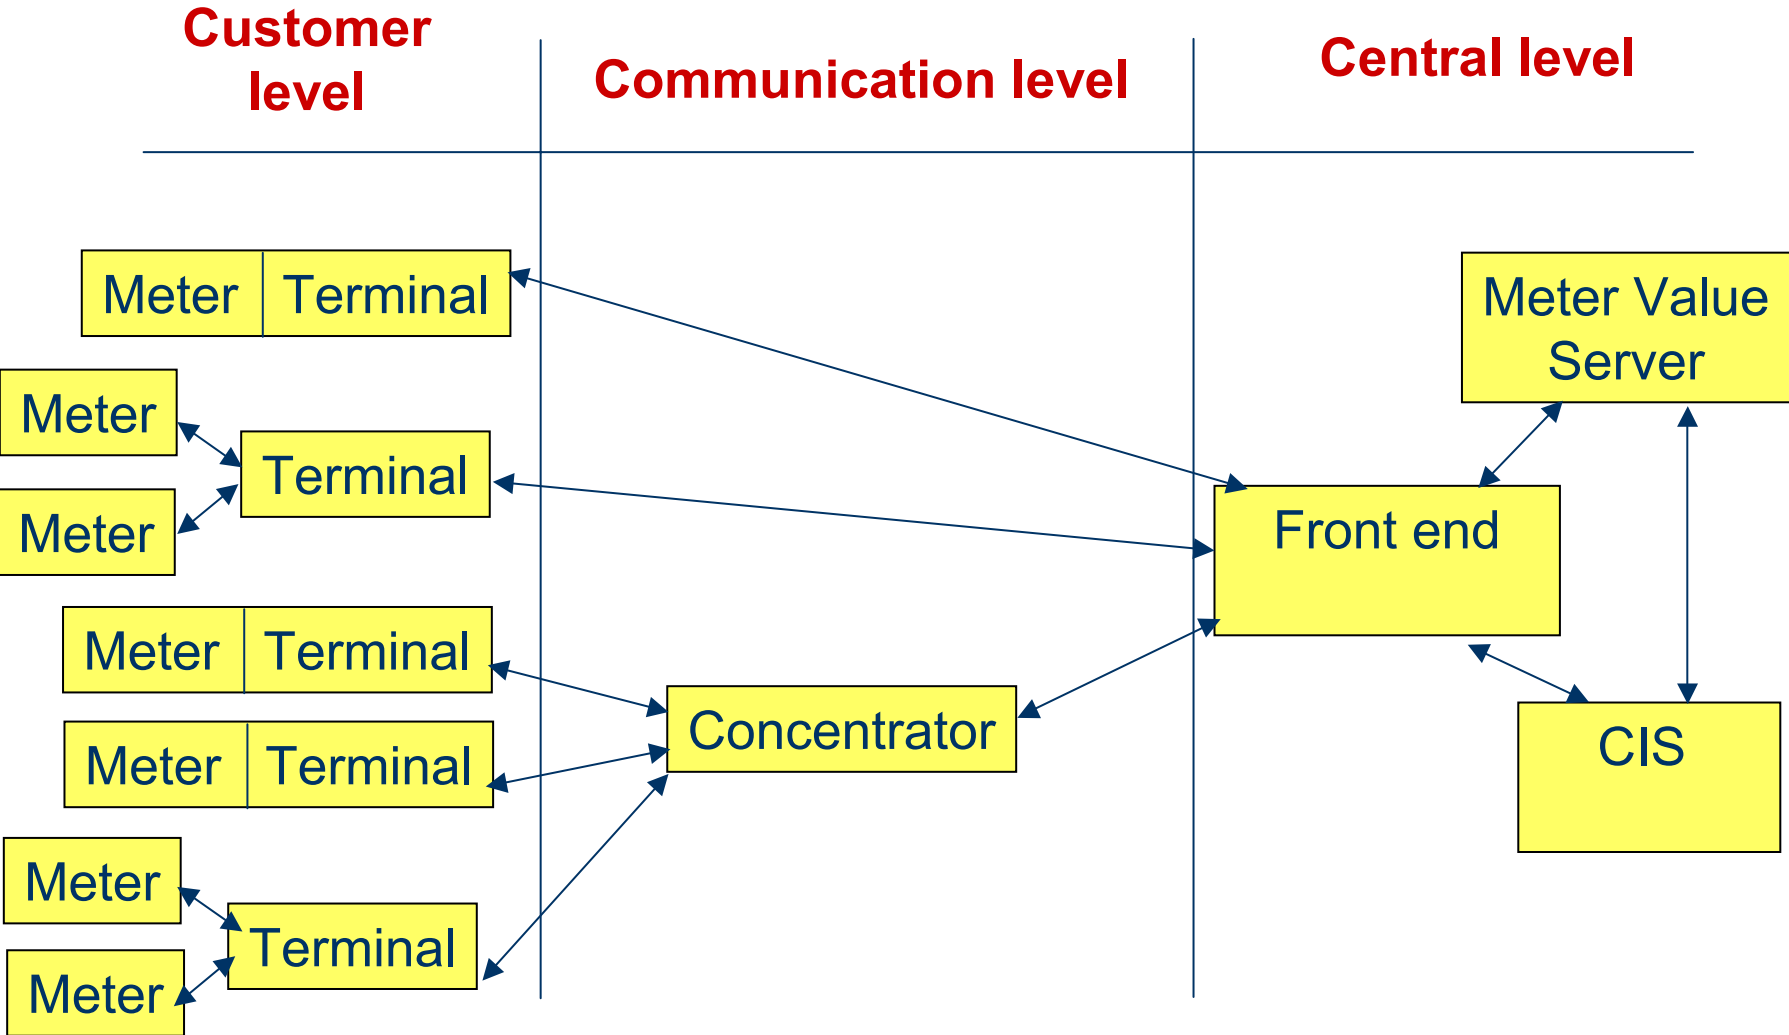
Customer level

Communication level

Central level

Meter | Terminal

Meter Value Server

Meter

Terminal

Meter

Front end

Meter | Terminal

Meter | Terminal

Concentrator

CIS

Meter

Terminal

Meter